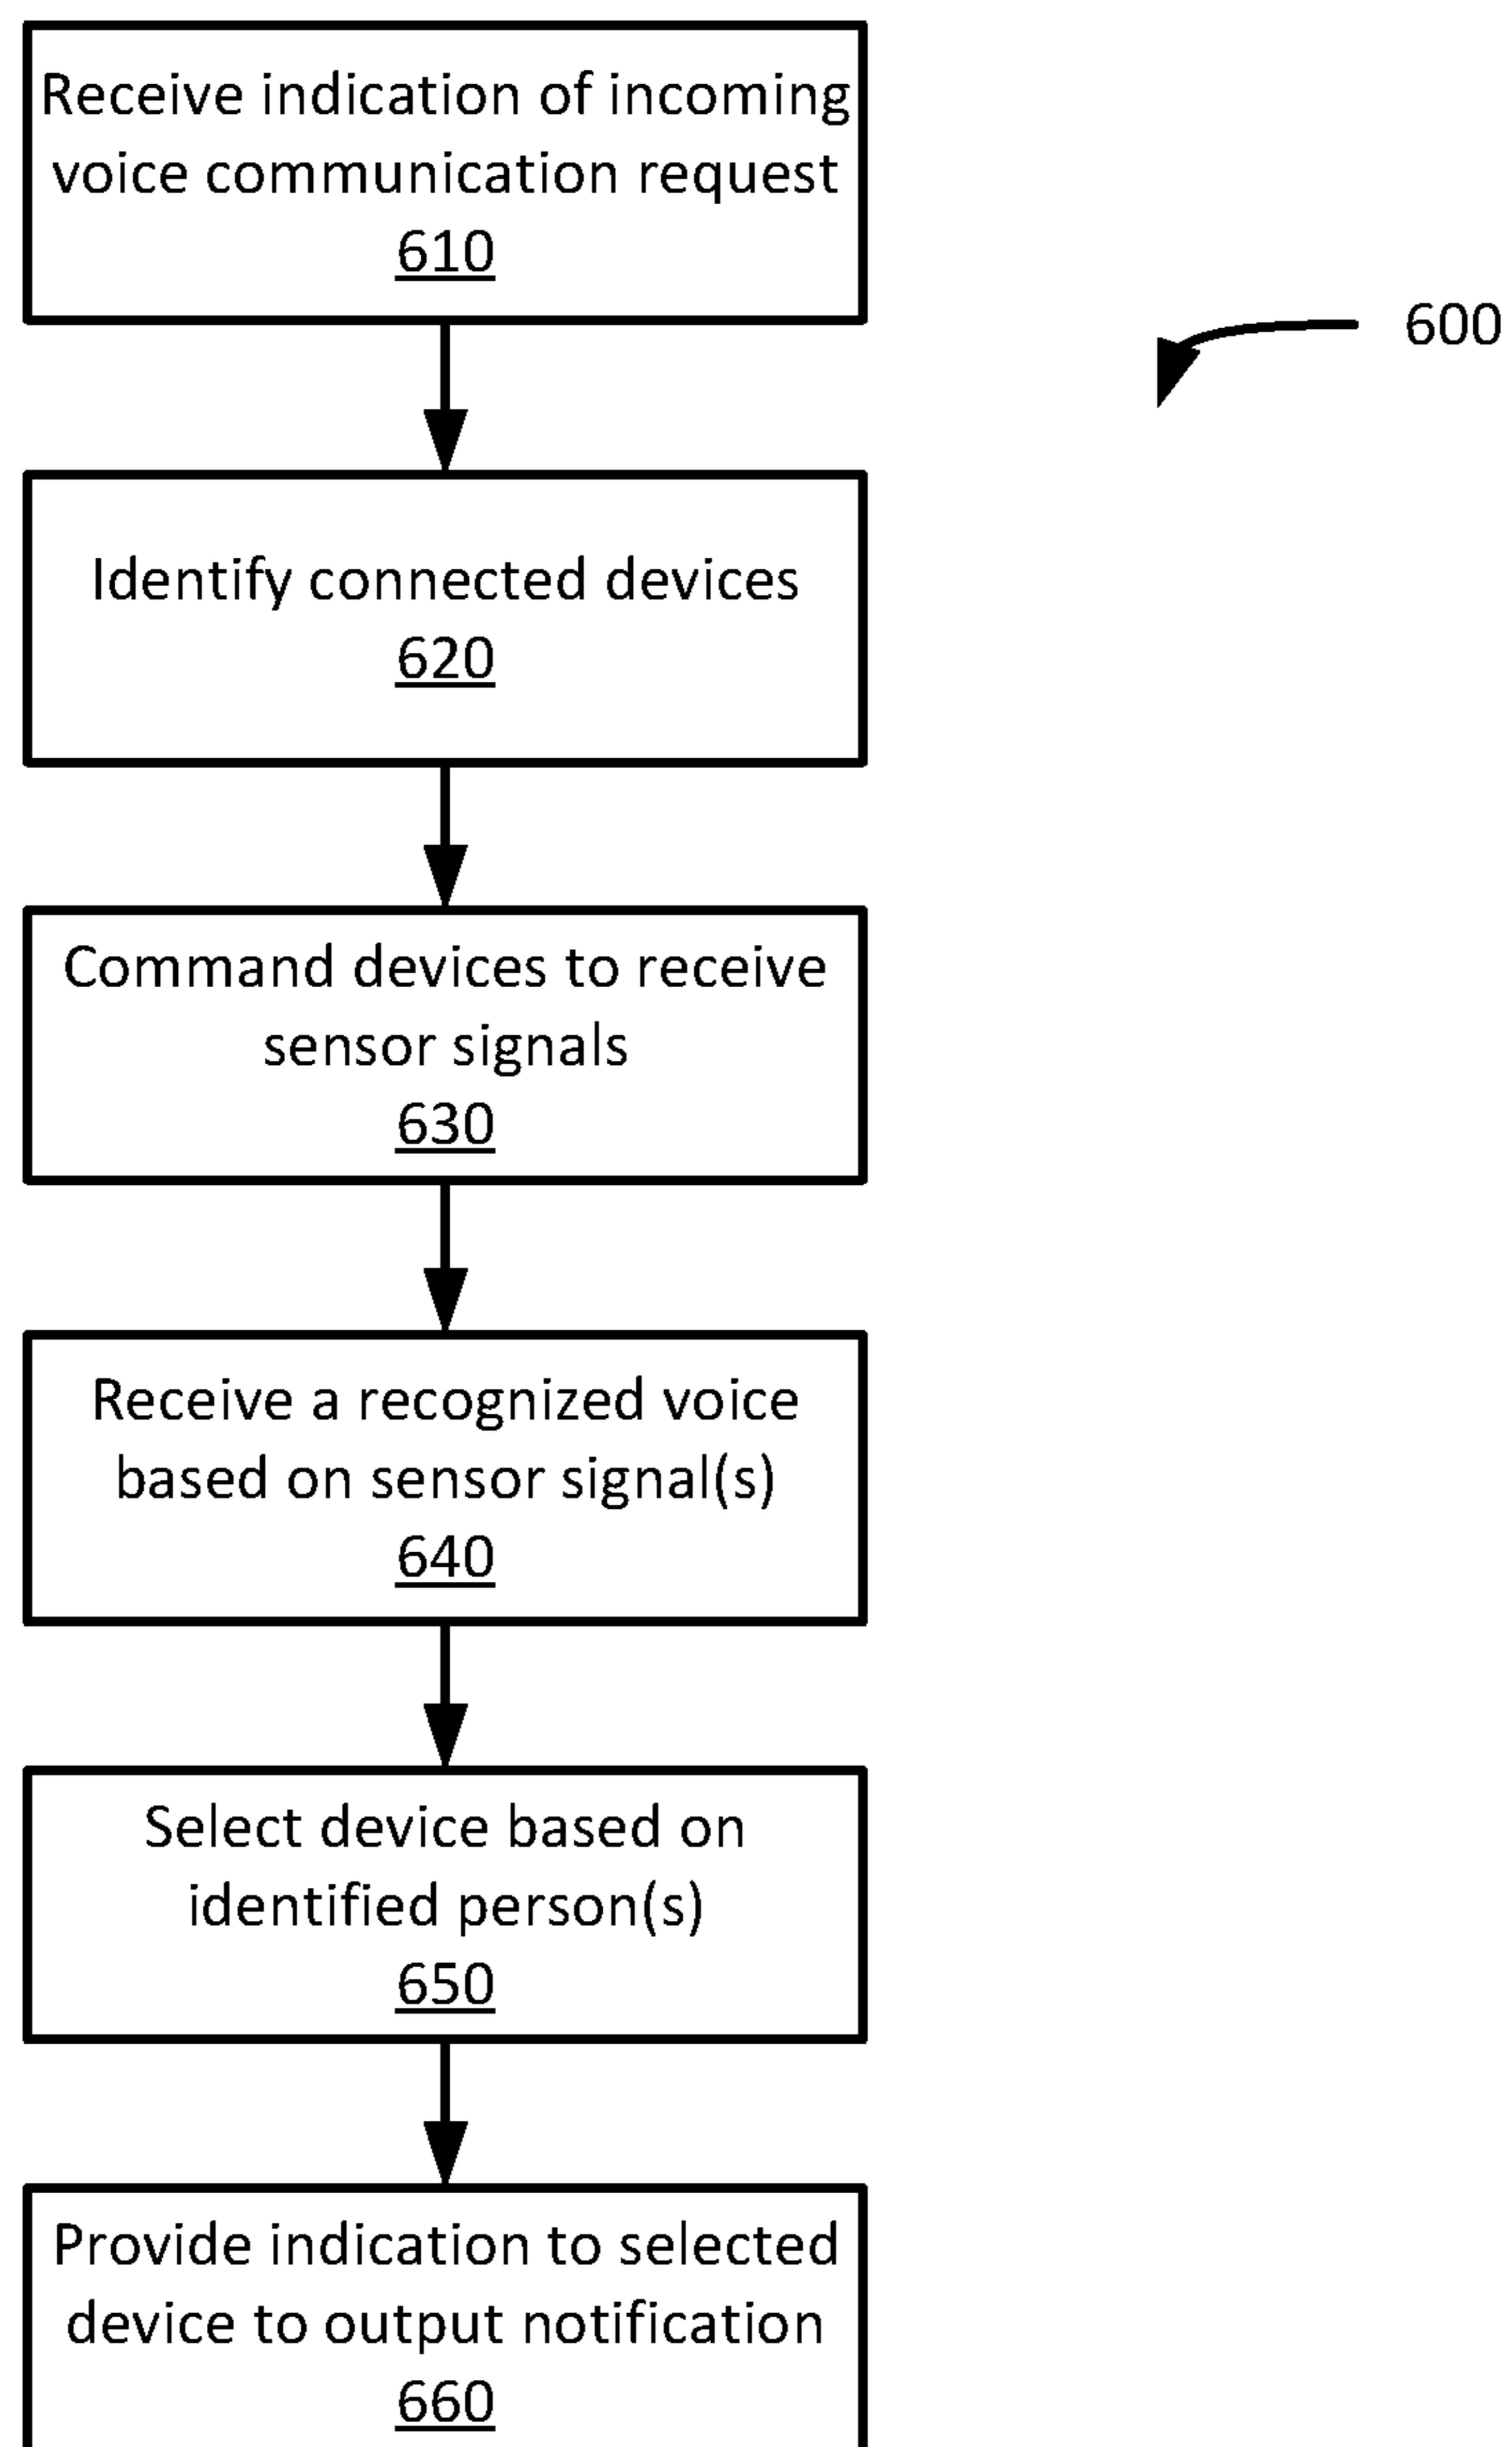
Receive indication of incoming voice communication request
610

600

Identify connected devices
620

Command devices to receive sensor signals
630

Receive a recognized voice based on sensor signal(s)
640

Select device based on identified person(s)
650

Provide indication to selected device to output notification
660